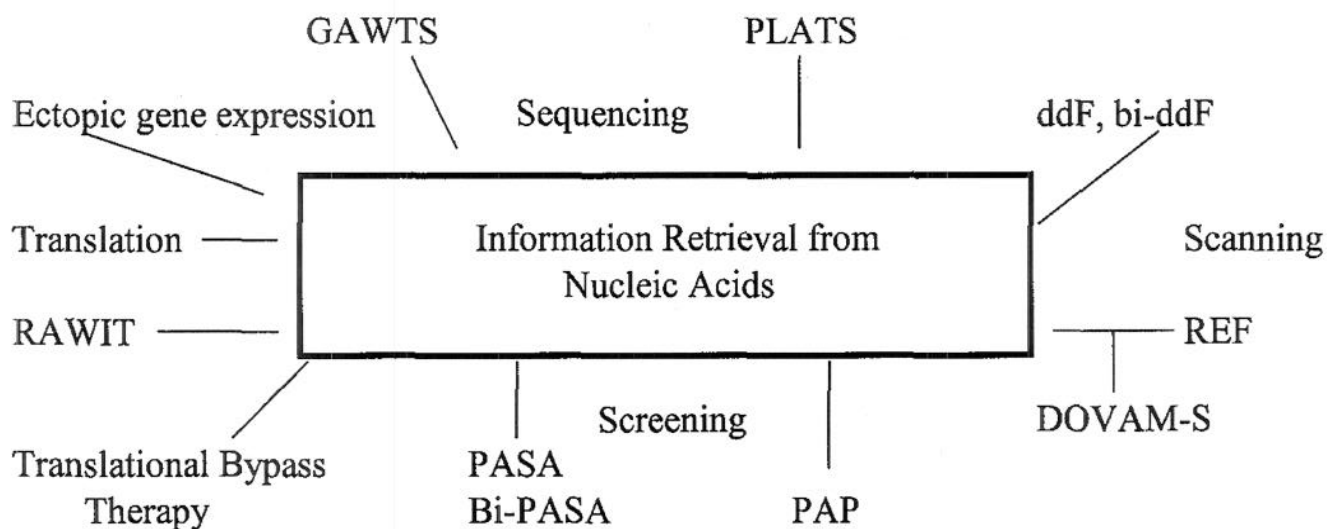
GAWTS

PLATS

Ectopic gene expression

Sequencing

ddF, bi-ddF

Translation

Information Retrieval from Nucleic Acids

Scanning

RAWIT

REF

DOVAM-S

Screening

Translational Bypass Therapy

PASA
Bi-PASA

PAP